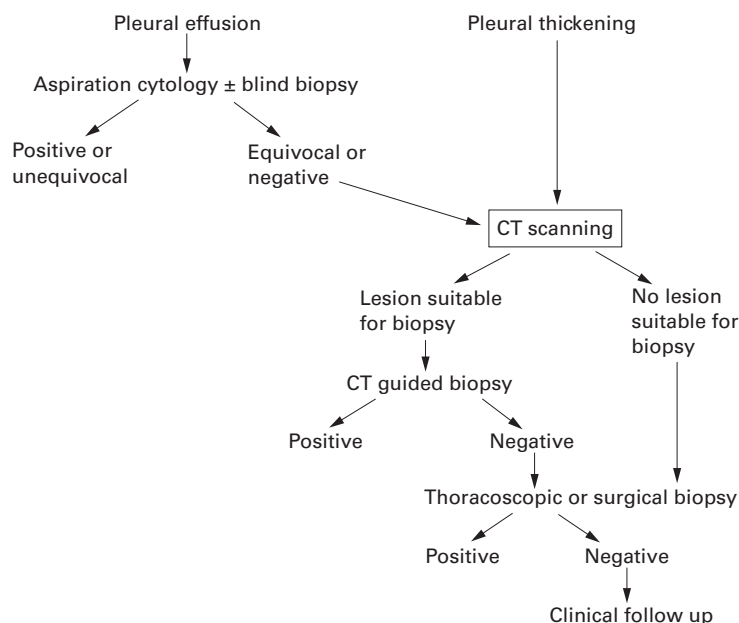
Pleural effusion

Pleural thickening

Aspiration cytology ± blind biopsy

Positive or unequivocal

Equivocal or negative

CT scanning

Lesion suitable for biopsy

No lesion suitable for biopsy

CT guided biopsy

Positive

Negative

Thoracoscopic or surgical biopsy

Positive

Negative

Clinical follow up